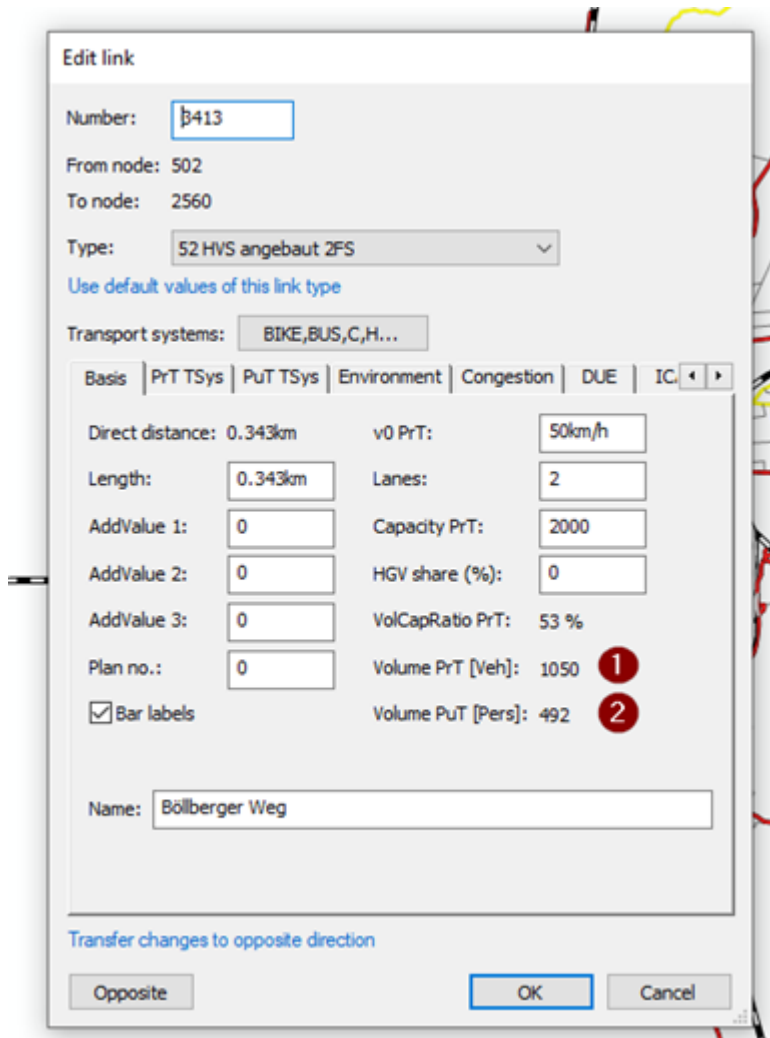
Edit link

Number: 3413

From node: 502

To node: 2560

Type: 52 HVS angebaut 2FS

Use default values of this link type

Transport systems: BIKE,BUS,C,H...

Basis | PrT TSys | PuT TSys | Environment | Congestion | DUE | IC

Direct distance: 0.343km

Length: 0.343km

AddValue 1: 0

AddValue 2: 0

AddValue 3: 0

Plan no.: 0

Bar labels

v0 PrT: 50km/h

Lanes: 2

Capacity PrT: 2000

HGV share (%): 0

VolCapRatio PrT: 53 %

Volume PrT [Veh]: 1050 1

Volume PuT [Pers]: 492 2

Name: Böllberger Weg

Transfer changes to opposite direction

Opposite

OK

Cancel